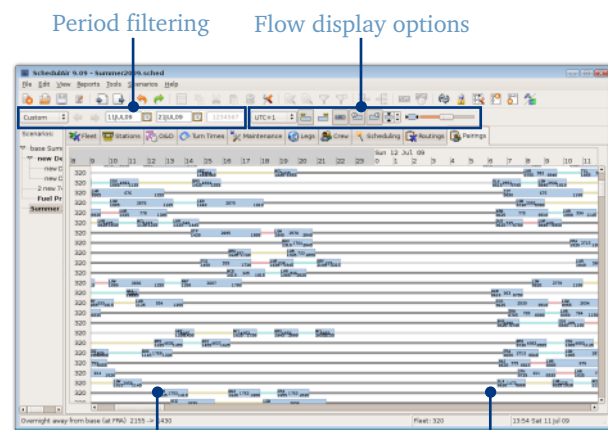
Period filtering

Flow display options

SchedulAir 9.09 - Summer2009.sched

File Edit View Reports Tools Scenarios Help

Custom 11JUL09 21JUL09 1234567 UTC+1

Scenarios

Fleet Stations O&D Turn Times Maintenance Legs Crew Scheduling Routings Pairings

base Sum
new De
new C
new C
2 new 7
Fuel Pr
Summer

Sun 12 Jul 09

8 9 10 11 12 13 14 15 16 17 18 19 20 21 22 23 0 1 2 3 4 5 6 7 8 9 10 11

320
320
320
320
320
320
320
320
320
320
320
320
320
320
320
320
320
320
320
320
320
320
320
320
320
320
320
320
320
320

Overnight away from base (at FRA) 2155 -> 0430

Fleet: 320

13:54 Sat 11 Jul 09